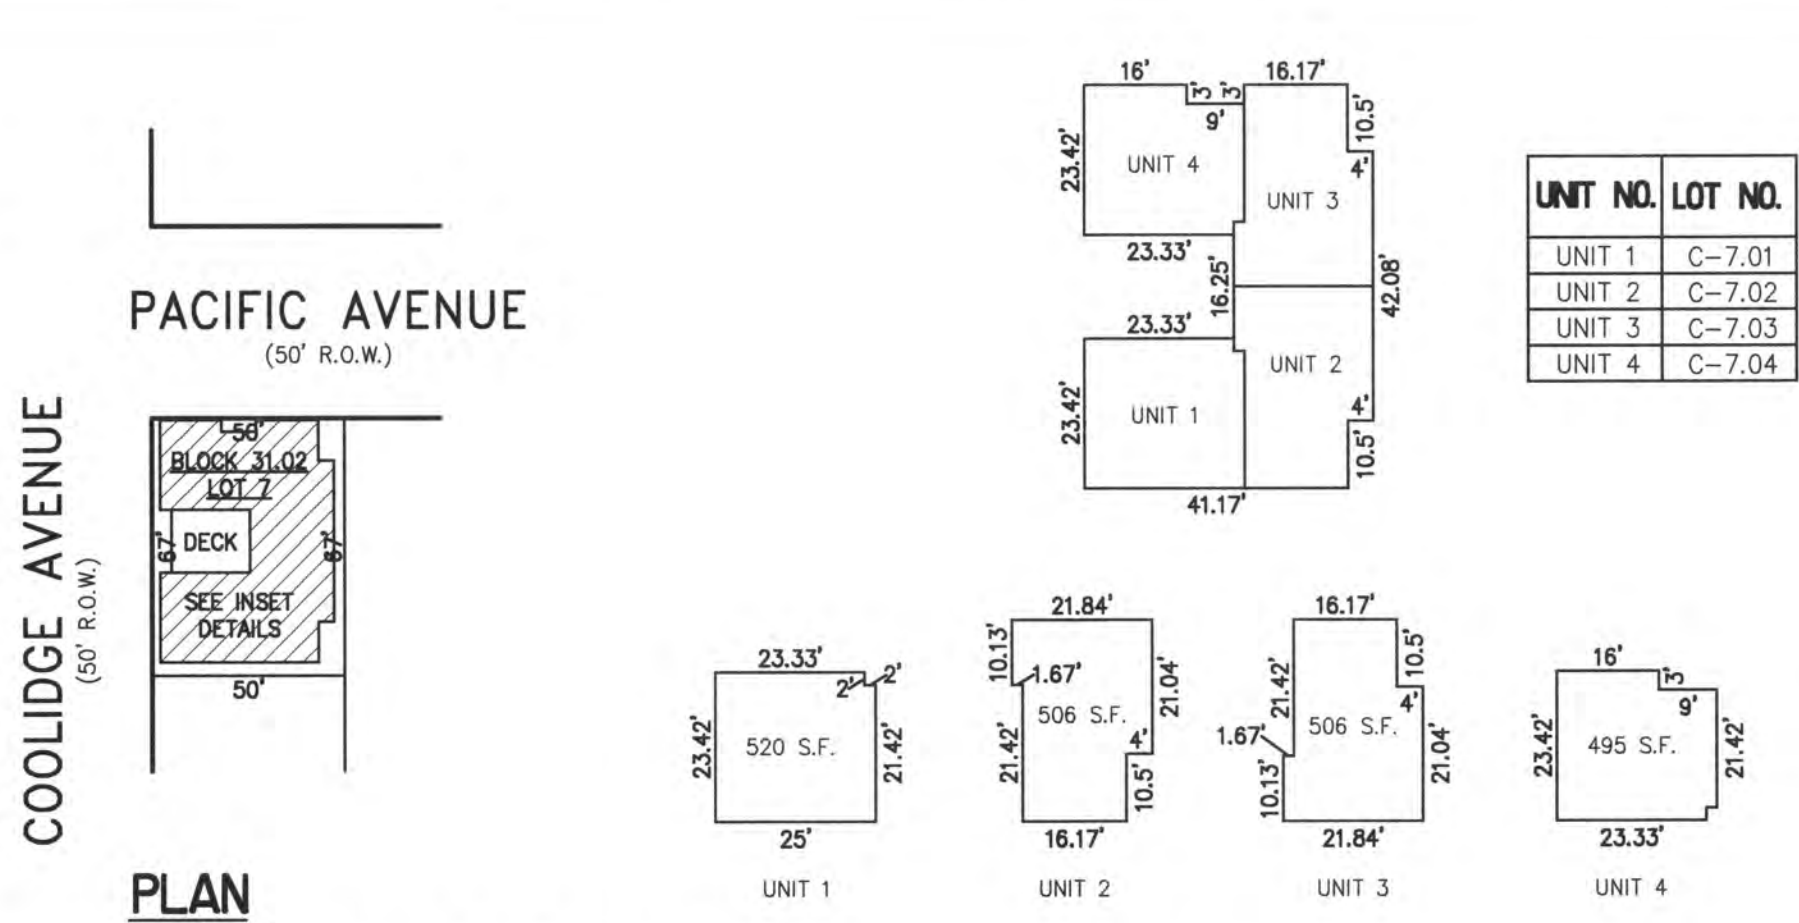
PACIFIC AVENUE
(50' R.O.W.)

COOLIDGE AVENUE
(50' R.O.W.)

50'
BLOCK 31.02
LOT 7
67'
DECK
87'
SEE INSET DETAILS
50'

PLAN

16'
3'
3'
16.17'
9'
10.5'
23.42'
UNIT 4
4'
UNIT 3
23.33'
16.25'
42.08'
23.33'
UNIT 2
23.42'
UNIT 1
4'
10.5'
41.17'

| UNIT NO. | LOT NO. |
|---|---|
| UNIT 1 | C-7.01 |
| UNIT 2 | C-7.02 |
| UNIT 3 | C-7.03 |
| UNIT 4 | C-7.04 |

23.33'
2'
2'
23.42'
520 S.F.
21.42'
25'
UNIT 1

21.84'
10.13'
1.67'
21.04'
506 S.F.
4'
21.42'
10.5'
16.17'
UNIT 2

16.17'
21.42'
10.5'
4'
1.67'
506 S.F.
21.04'
10.13'
21.84'
UNIT 3

16'
3'
9'
23.42'
495 S.F.
21.42'
23.33'
UNIT 4